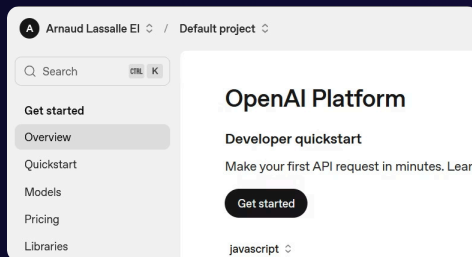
A Arnaud Lassalle EI / Default project

Search CTRL K

Get started
Overview
Quickstart
Models
Pricing
Libraries

OpenAI Platform

Developer quickstart

Make your first API request in minutes. Lear

Get started

javascript